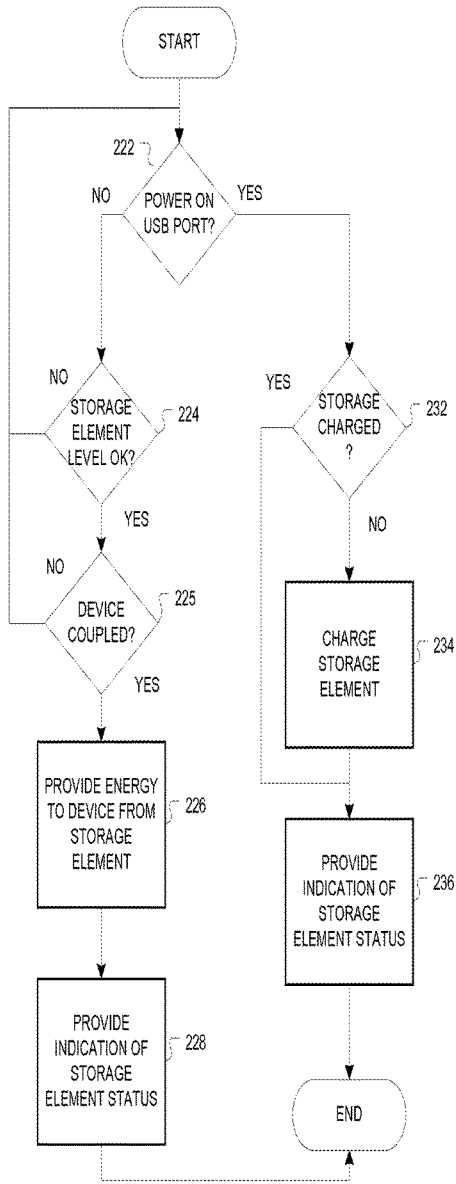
START

222

POWER ON USB PORT?

NO

YES

NO

STORAGE ELEMENT LEVEL OK?

224

YES

NO

DEVICE COUPLED?

225

YES

PROVIDE ENERGY TO DEVICE FROM STORAGE ELEMENT

226

PROVIDE INDICATION OF STORAGE ELEMENT STATUS

228

YES

STORAGE CHARGED ?

232

NO

CHARGE STORAGE ELEMENT

234

PROVIDE INDICATION OF STORAGE ELEMENT STATUS

236

END